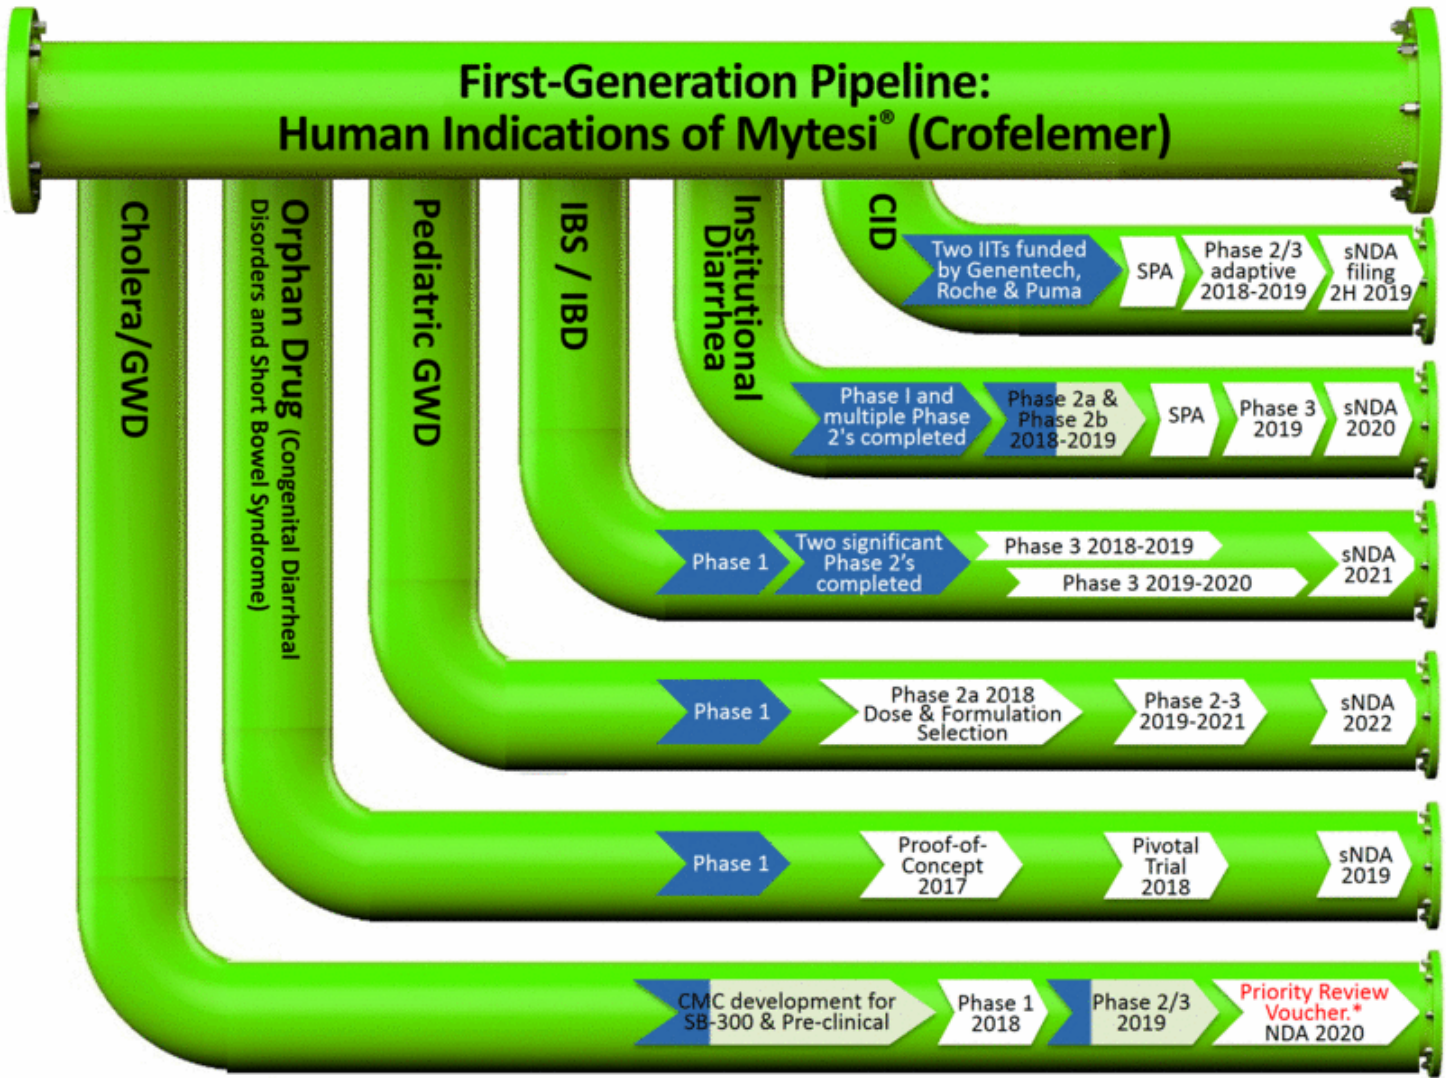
First-Generation Pipeline:
Human Indications of Mytesi® (Crofelemer)

CID

Two IITs funded by Genentech, Roche & Puma

SPA

Phase 2/3 adaptive 2018-2019

sNDA filing 2H 2019

Institutional Diarrhea

Phase I and multiple Phase 2's completed

Phase 2a & Phase 2b 2018-2019

SPA

Phase 3 2019

sNDA 2020

IBS / IBD

Phase 1

Two significant Phase 2's completed

Phase 3 2018-2019

Phase 3 2019-2020

sNDA 2021

Pediatric GWD

Phase 1

Phase 2a 2018 Dose & Formulation Selection

Phase 2-3 2019-2021

sNDA 2022

Orphan Drug (Congenital Diarrheal Disorders and Short Bowel Syndrome)

Phase 1

Proof-of-Concept 2017

Pivotal Trial 2018

sNDA 2019

Cholera/GWD

CMC development for SB-300 & Pre-clinical

Phase 1 2018

Phase 2/3 2019

Priority Review Voucher.* NDA 2020